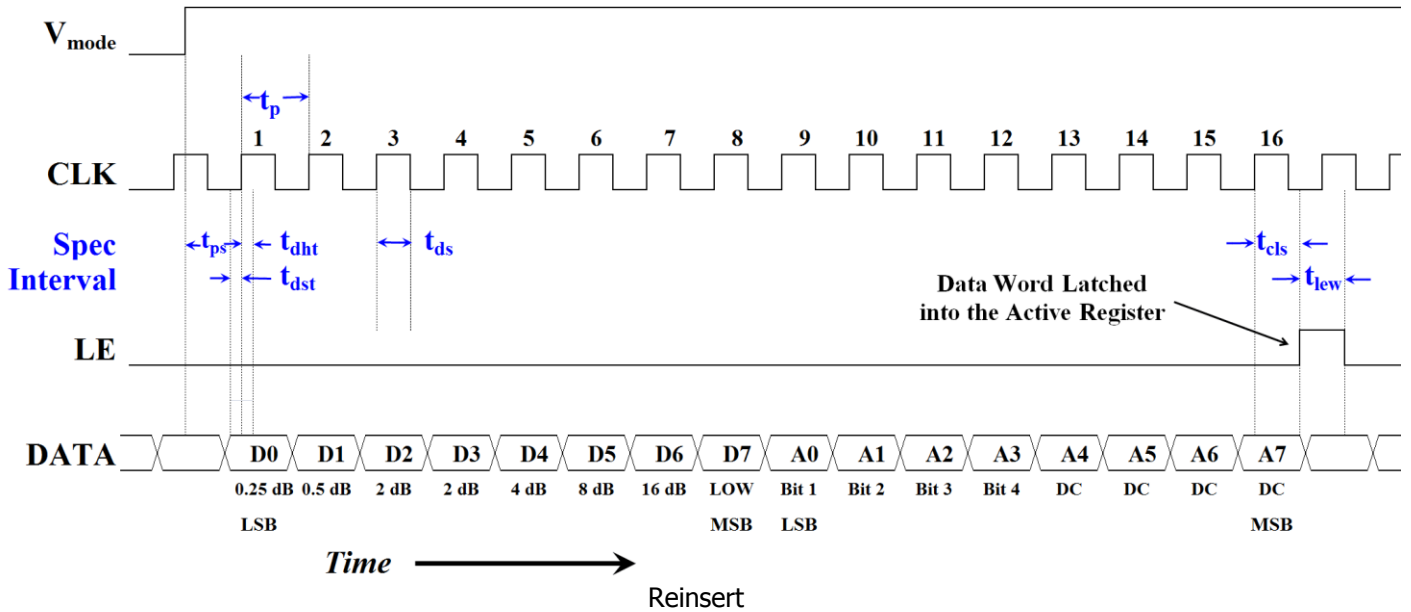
$V_{mode}$

$t_p$

1 2 3 4 5 6 7 8 9 10 11 12 13 14 15 16

CLK

Spec Interval

$t_{ps}$ $t_{dht}$ $t_{ds}$

$t_{dst}$

$t_{cls}$

$t_{lew}$

Data Word Latched into the Active Register

LE

DATA

| D0 | D1 | D2 | D3 | D4 | D5 | D6 | D7 | A0 | A1 | A2 | A3 | A4 | A5 | A6 | A7 |
|---|---|---|---|---|---|---|---|---|---|---|---|---|---|---|---|
| 0.25 dB | 0.5 dB | 2 dB | 2 dB | 4 dB | 8 dB | 16 dB | LOW | Bit 1 | Bit 2 | Bit 3 | Bit 4 | DC | DC | DC | DC |
| LSB | | | | | | | MSB | LSB | | | | | | | MSB |

Time

Reinsert